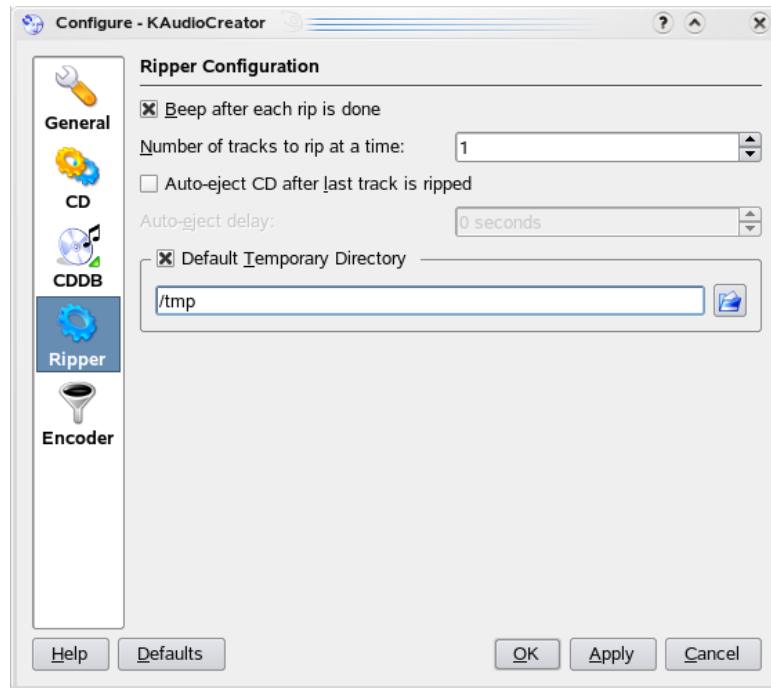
Configure - KAudioCreator

General

CD

CDDB

Ripper

Encoder

Ripper Configuration

☒ Beep after each rip is done

Number of tracks to rip at a time: 1

☐ Auto-eject CD after last track is ripped

Auto-eject delay: 0 seconds

☒ Default Temporary Directory

/tmp

Help Defaults OK Apply Cancel